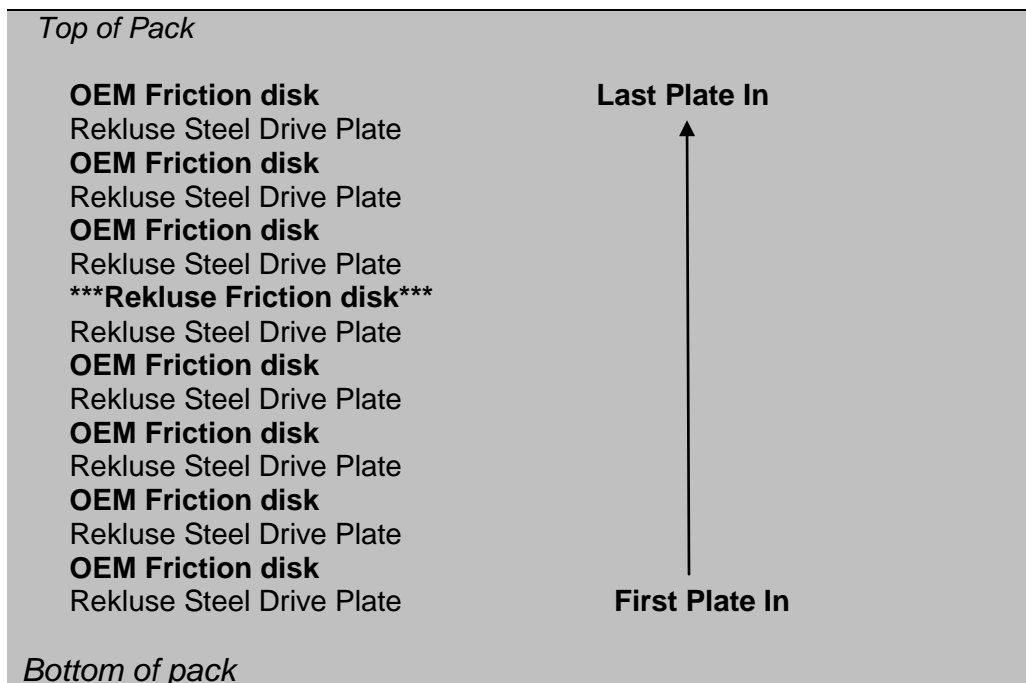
Top of Pack

OEM Friction disk
Rekluse Steel Drive Plate
OEM Friction disk
Rekluse Steel Drive Plate
OEM Friction disk
Rekluse Steel Drive Plate
***Rekluse Friction disk***
Rekluse Steel Drive Plate
OEM Friction disk
Rekluse Steel Drive Plate
OEM Friction disk
Rekluse Steel Drive Plate
OEM Friction disk
Rekluse Steel Drive Plate
OEM Friction disk
Rekluse Steel Drive Plate

Last Plate In

First Plate In

Bottom of pack